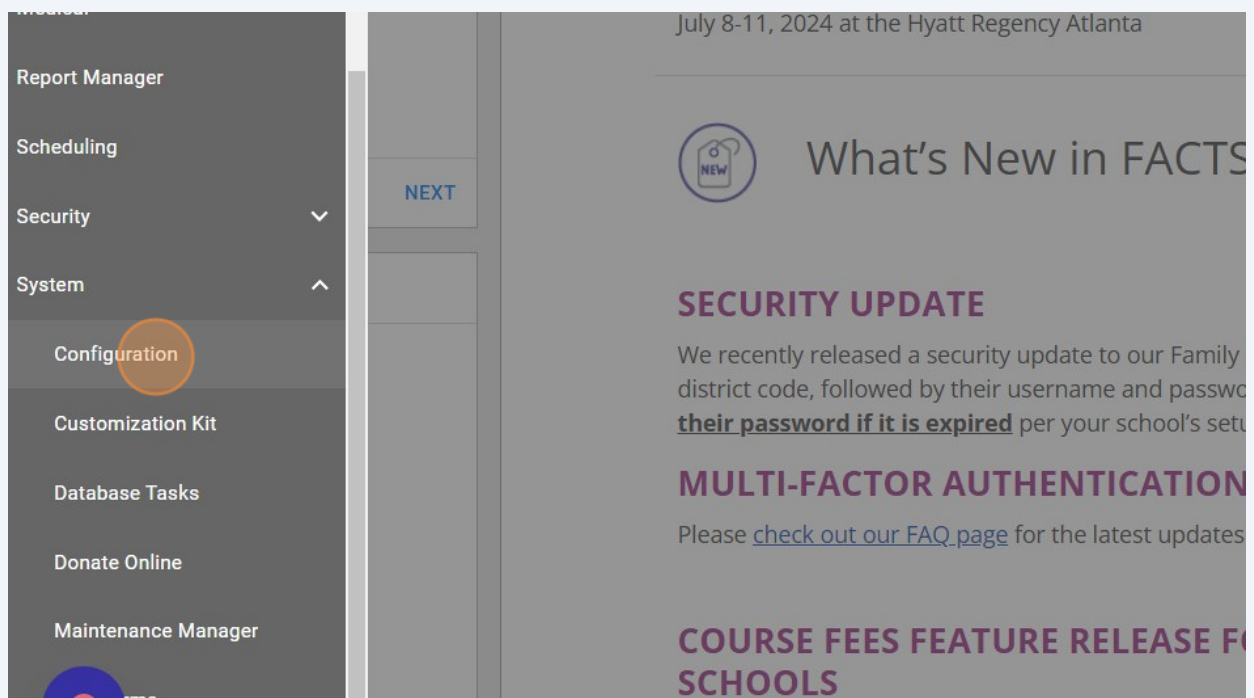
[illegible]

Report Manager

Scheduling

Security

System

Configuration

Customization Kit

Database Tasks

Donate Online

Maintenance Manager

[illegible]

NEXT

July 8-11, 2024 at the Hyatt Regency Atlanta

NEW

What's New in FACTS

SECURITY UPDATE

We recently released a security update to our Family district code, followed by their username and passwo **their password if it is expired** per your school's setu

MULTI-FACTOR AUTHENTICATION

Please check out our FAQ page for the latest updates

COURSE FEES FEATURE RELEASE F SCHOOLS